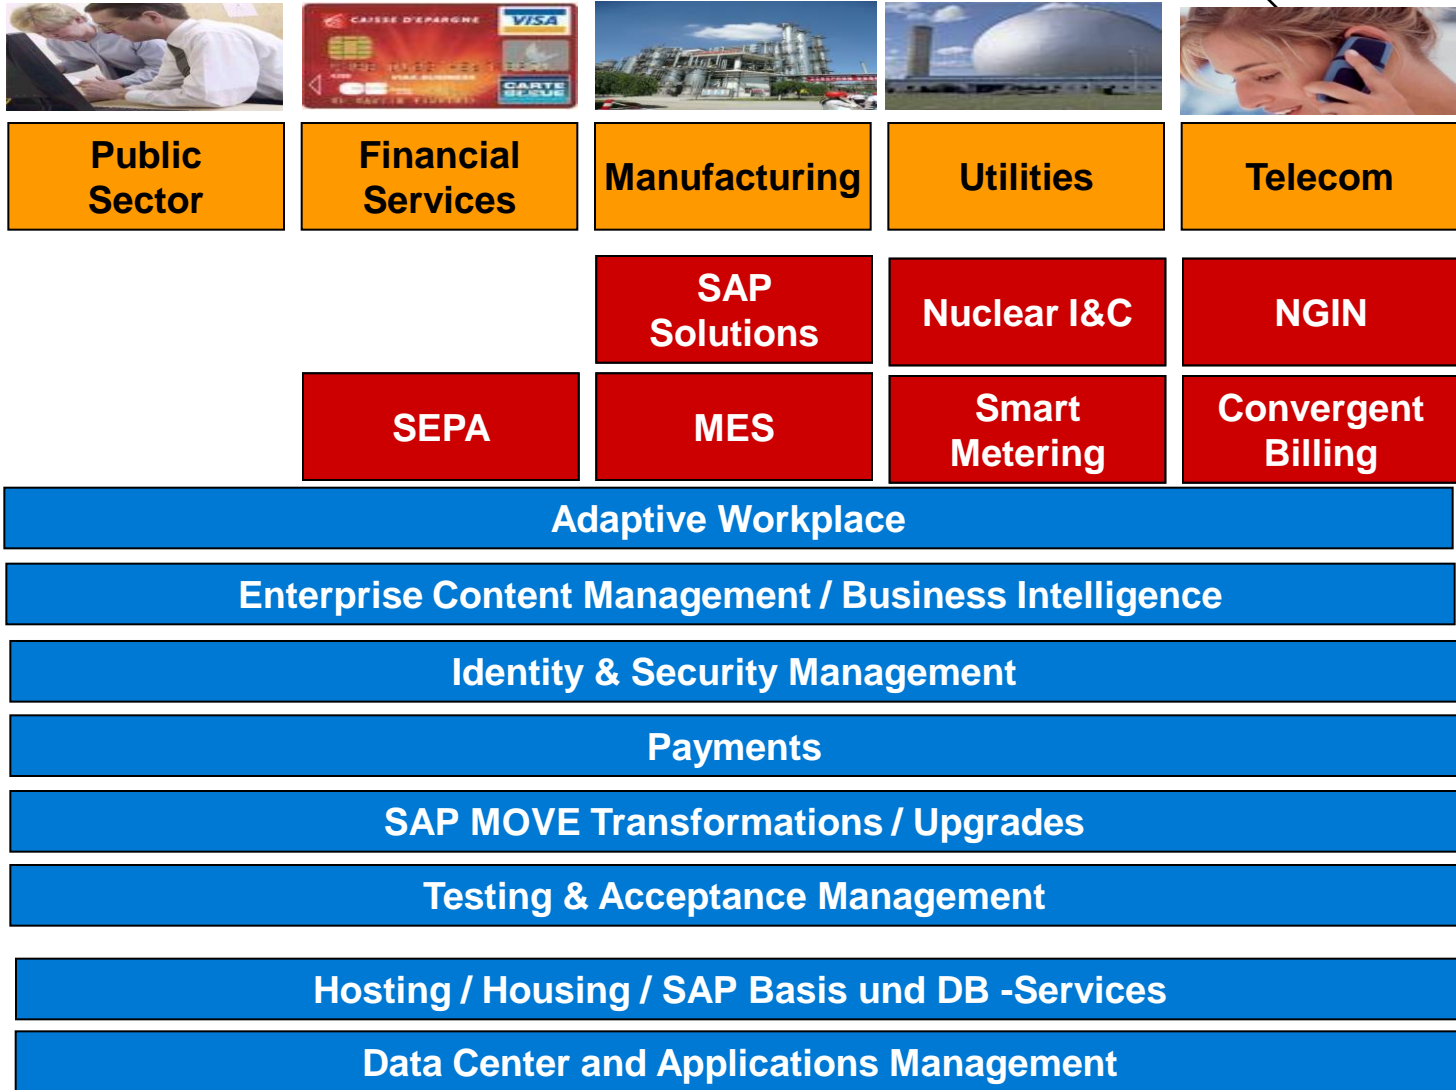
CAISSE D'EPARGNE VISA CARTE BLEUE

Public Sector

Financial Services

Manufacturing

Utilities

Telecom

SAP Solutions

Nuclear I&C

NGIN

SEPA

MES

Smart Metering

Convergent Billing

Adaptive Workplace

Enterprise Content Management / Business Intelligence

Identity & Security Management

Payments

SAP MOVE Transformations / Upgrades

Testing & Acceptance Management

Hosting / Housing / SAP Basis und DB -Services

Data Center and Applications Management